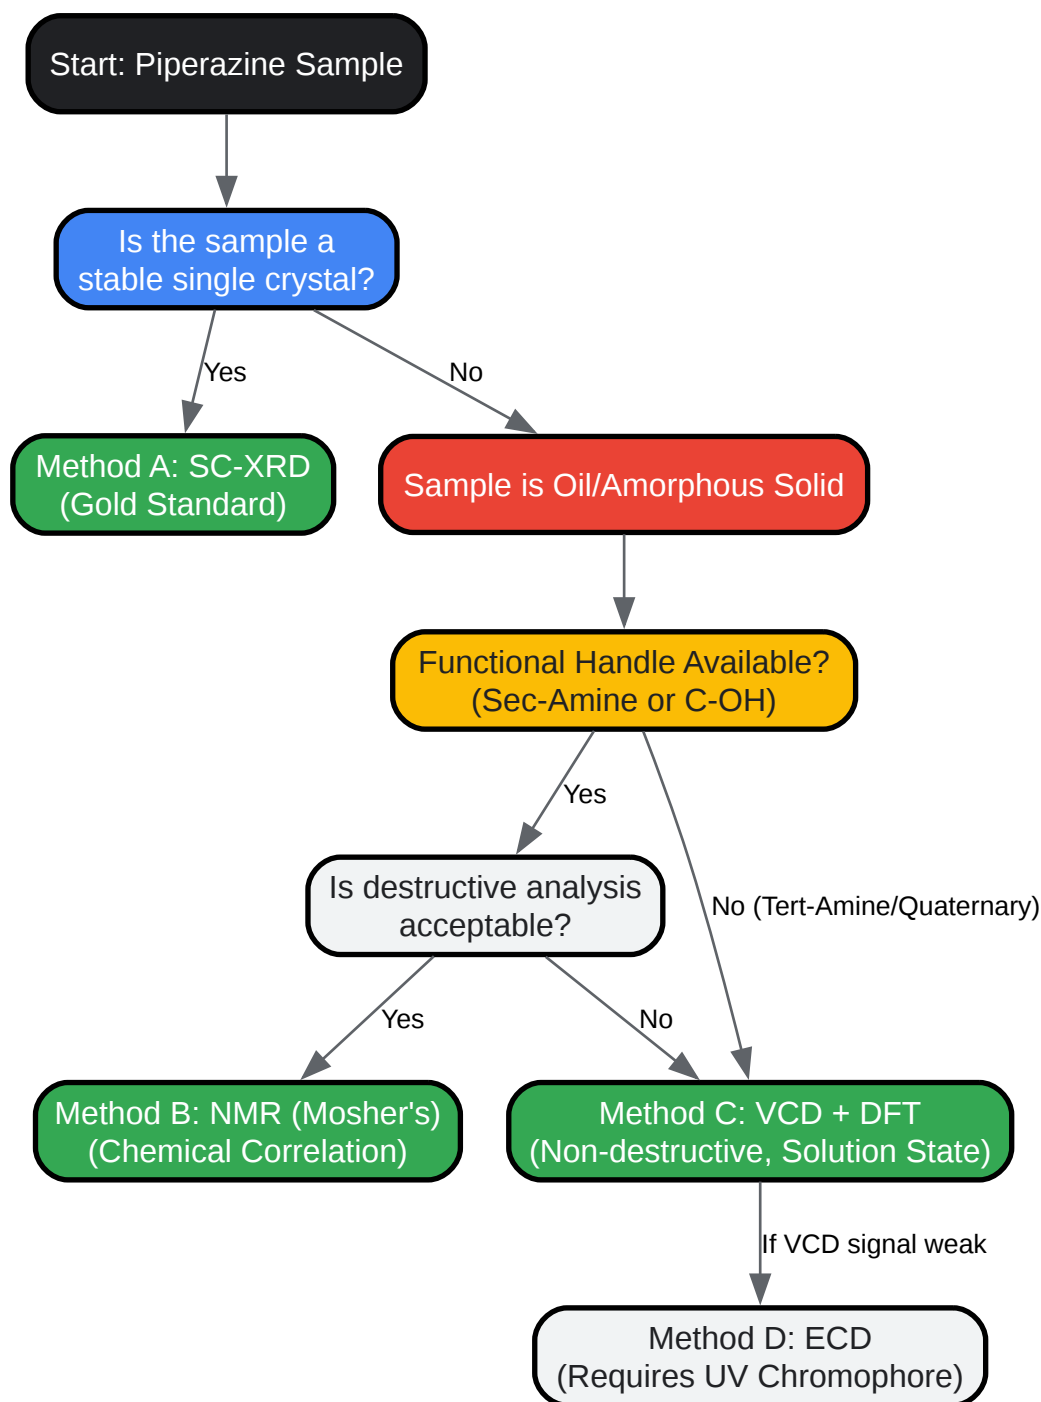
Start: Piperazine Sample

Is the sample a stable single crystal?

Yes

No

Method A: SC-XRD (Gold Standard)

Sample is Oil/Amorphous Solid

Functional Handle Available? (Sec-Amine or C-OH)

Yes

No (Tert-Amine/Quaternary)

Is destructive analysis acceptable?

Yes

No

Method B: NMR (Mosher's) (Chemical Correlation)

Method C: VCD + DFT (Non-destructive, Solution State)

If VCD signal weak

Method D: ECD (Requires UV Chromophore)